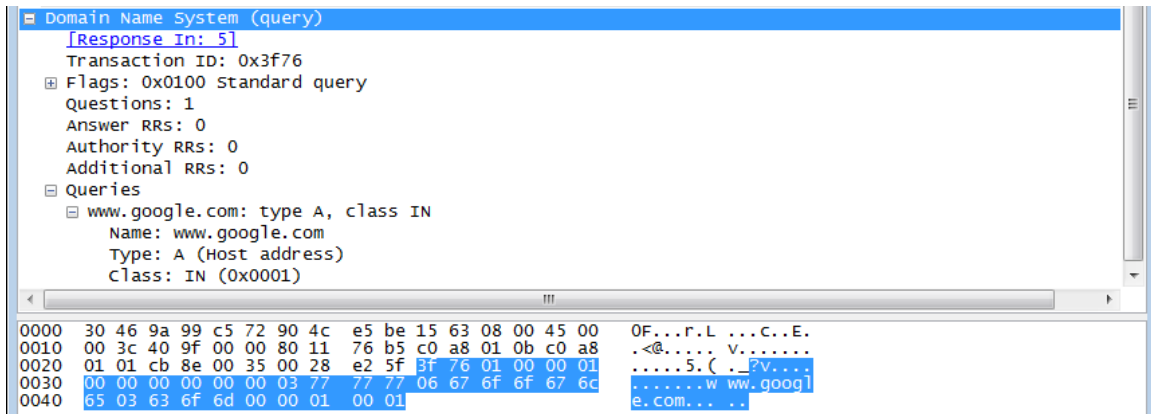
Domain Name System (query)
[Response In: 5]
Transaction ID: 0x3f76
Flags: 0x0100 Standard query
Questions: 1
Answer RRs: 0
Authority RRs: 0
Additional RRs: 0
Queries
www.google.com: type A, class IN
Name: www.google.com
Type: A (Host address)
Class: IN (0x0001)

0000 30 46 9a 99 c5 72 90 4c e5 be 15 63 08 00 45 00 0F...r.L ...c..E.
0010 00 3c 40 9f 00 00 80 11 76 b5 c0 a8 01 0b c0 a8 .<@..... v.......
0020 01 01 cb 8e 00 35 00 28 e2 5f 3f 76 01 00 00 01 .....5.( ._?v....
0030 00 00 00 00 00 00 03 77 77 77 06 67 6f 6f 67 6c .......w ww.googl
0040 65 03 63 6f 6d 00 00 01 00 01 e.com... ..